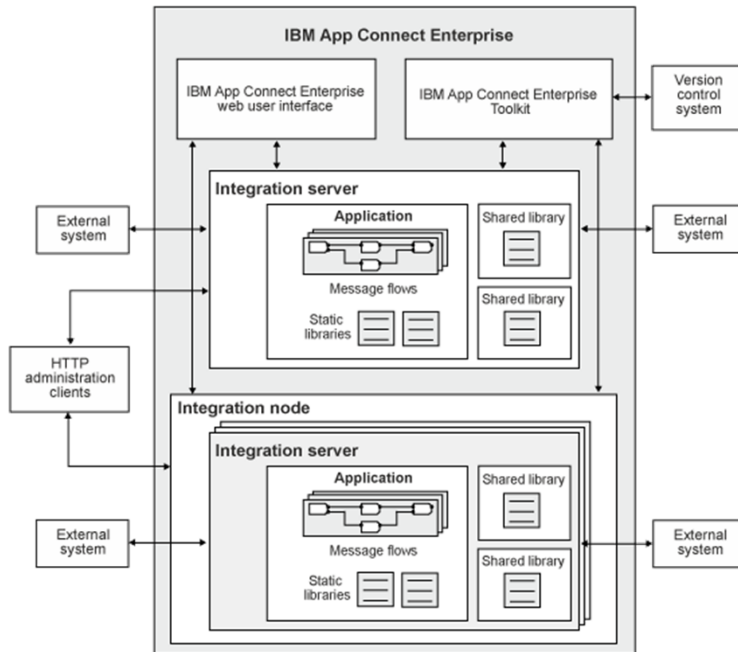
IBM App Connect Enterprise

IBM App Connect Enterprise web user interface

IBM App Connect Enterprise Toolkit

Version control system

Integration server

External system

Application

Shared library

External system

Message flows

Shared library

Static libraries

HTTP administration clients

Integration node

Integration server

Application

Shared library

External system

Message flows

External system

Shared library

Static libraries